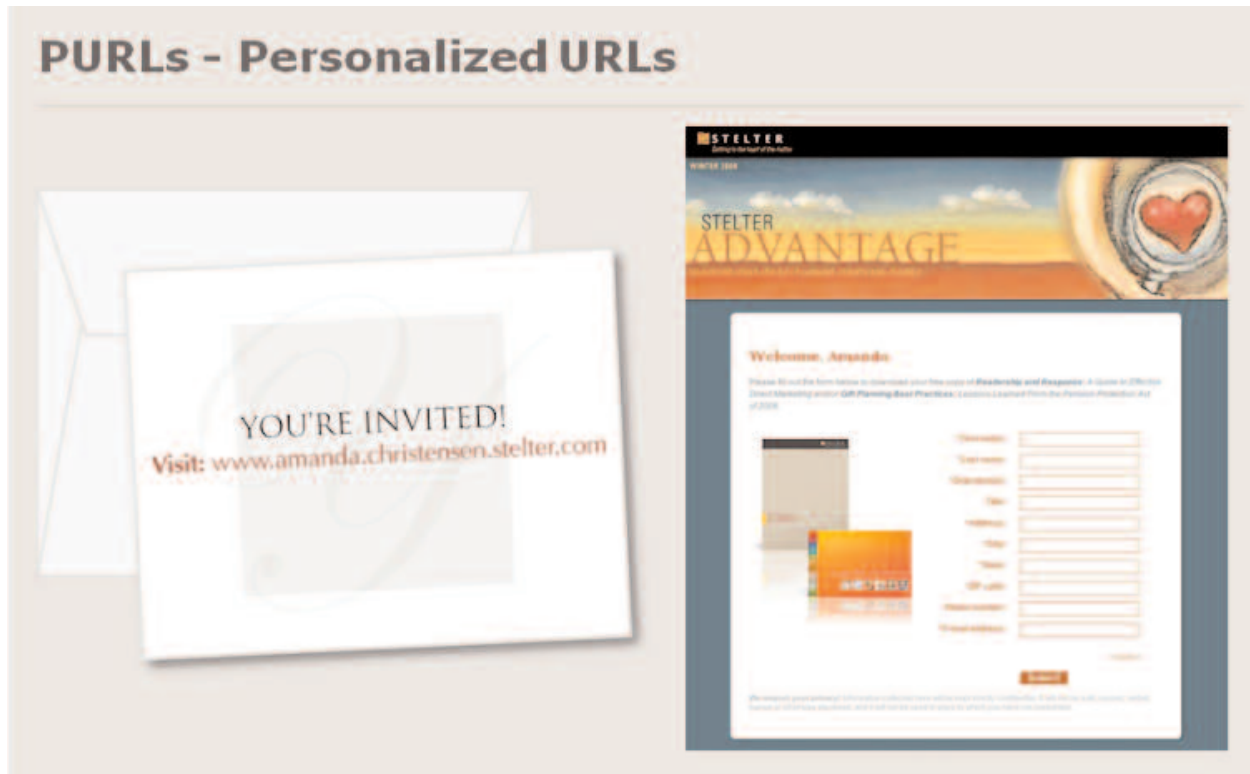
PURLs - Personalized URLs

YOU'RE INVITED!
Visit: www.amanda.christensen.stelter.com

STELTER
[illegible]

WINTER 2008

STELTER
ADVANTAGE
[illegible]

Welcome, Amanda

Please fill out the form below to download your free copy of Readership and Response: A Guide to Effective Direct Marketing and/or Gift Planning Best Practices: Lessons Learned From the Pension Protection Act of 2006.

*First name:
*Last name:
Organization:
Title:
*Address:
*City:
*State:
ZIP code:
Phone number:
*E-mail address:

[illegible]

Submit

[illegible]